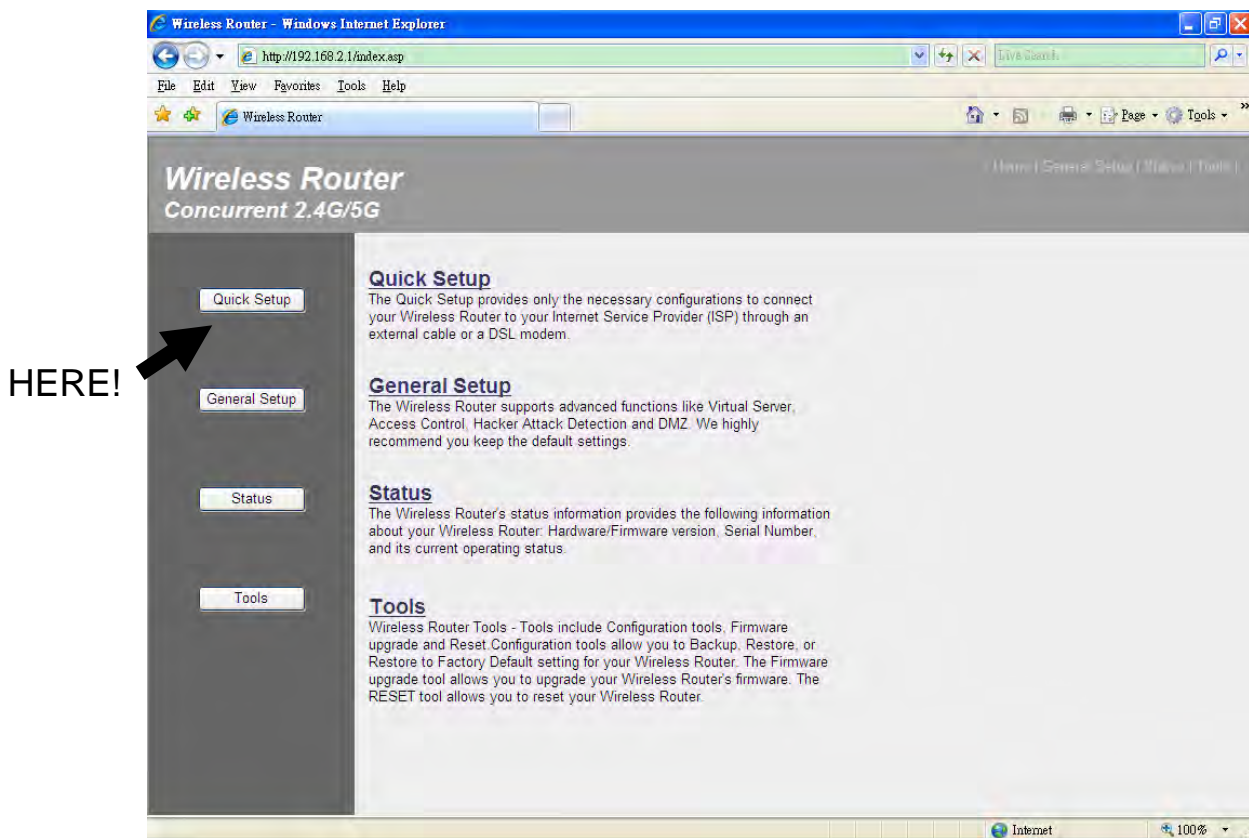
Wireless Router - Windows Internet Explorer

http://192.168.2.1/index.asp

Live Search

File Edit View Favorites Tools Help

Wireless Router

Page Tools

Wireless Router
Concurrent 2.4G/5G

| Home | General Setup | Status | Tools |

Quick Setup

General Setup

Status

Tools

HERE!

Quick Setup
The Quick Setup provides only the necessary configurations to connect your Wireless Router to your Internet Service Provider (ISP) through an external cable or a DSL modem.

General Setup
The Wireless Router supports advanced functions like Virtual Server, Access Control, Hacker Attack Detection and DMZ. We highly recommend you keep the default settings.

Status
The Wireless Router's status information provides the following information about your Wireless Router: Hardware/Firmware version, Serial Number, and its current operating status.

Tools
Wireless Router Tools - Tools include Configuration tools, Firmware upgrade and Reset.Configuration tools allow you to Backup, Restore, or Restore to Factory Default setting for your Wireless Router. The Firmware upgrade tool allows you to upgrade your Wireless Router's firmware. The RESET tool allows you to reset your Wireless Router.

Internet

100%